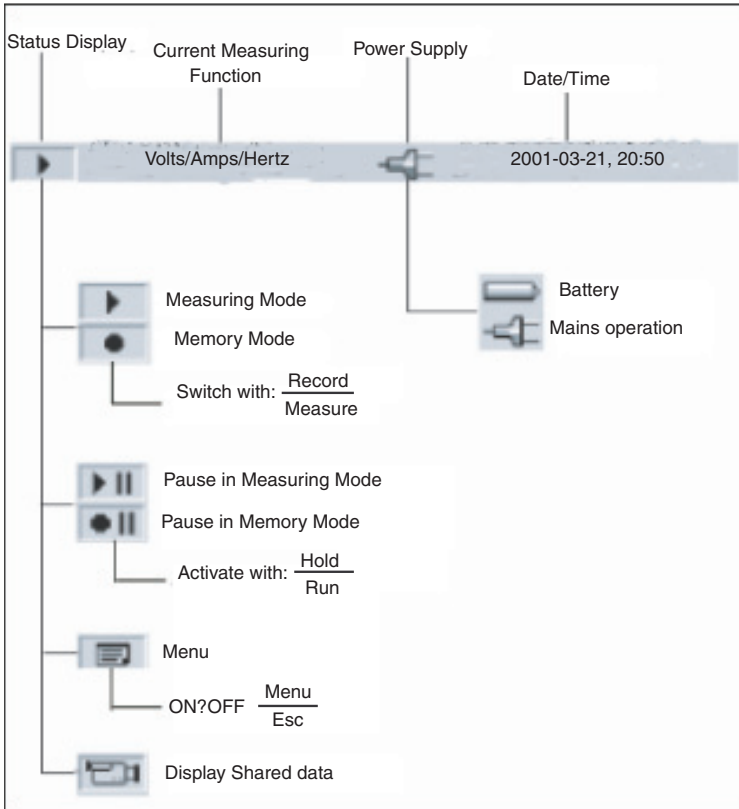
Status Display

Current Measuring Function

Power Supply

Date/Time

Volts/Amps/Hertz

2001-03-21, 20:50

Battery

Mains operation

Measuring Mode

Memory Mode

Switch with: $\frac{\text{Record}}{\text{Measure}}$

Pause in Measuring Mode

Pause in Memory Mode

Activate with: $\frac{\text{Hold}}{\text{Run}}$

Menu

ON?OFF $\frac{\text{Menu}}{\text{Esc}}$

Display Shared data